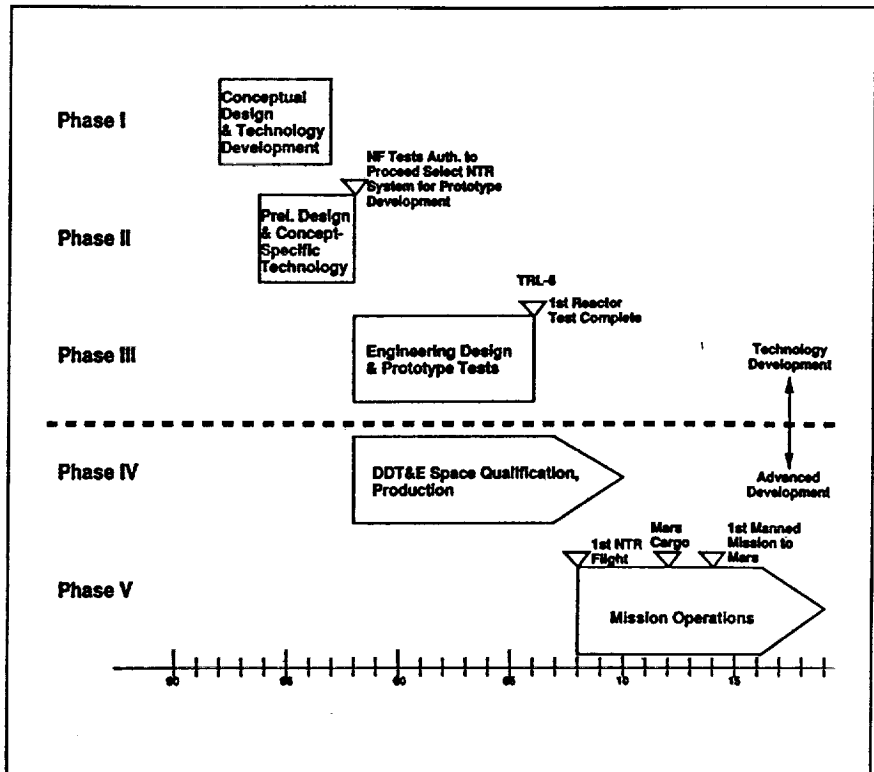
Phase I

Conceptual Design & Technology Development

NF Tests Auth. to Proceed Select NTR System for Prototype Development

Phase II

Prel. Design & Concept-Specific Technology

TRL-6

1st Reactor Test Complete

Phase III

Engineering Design & Prototype Tests

Technology Development

Phase IV

DDT&E Space Qualification, Production

Advanced Development

1st NTR Flight

Mars Cargo

1st Manned Mission to Mars

Phase V

Mission Operations

90 95 00 05 10 15